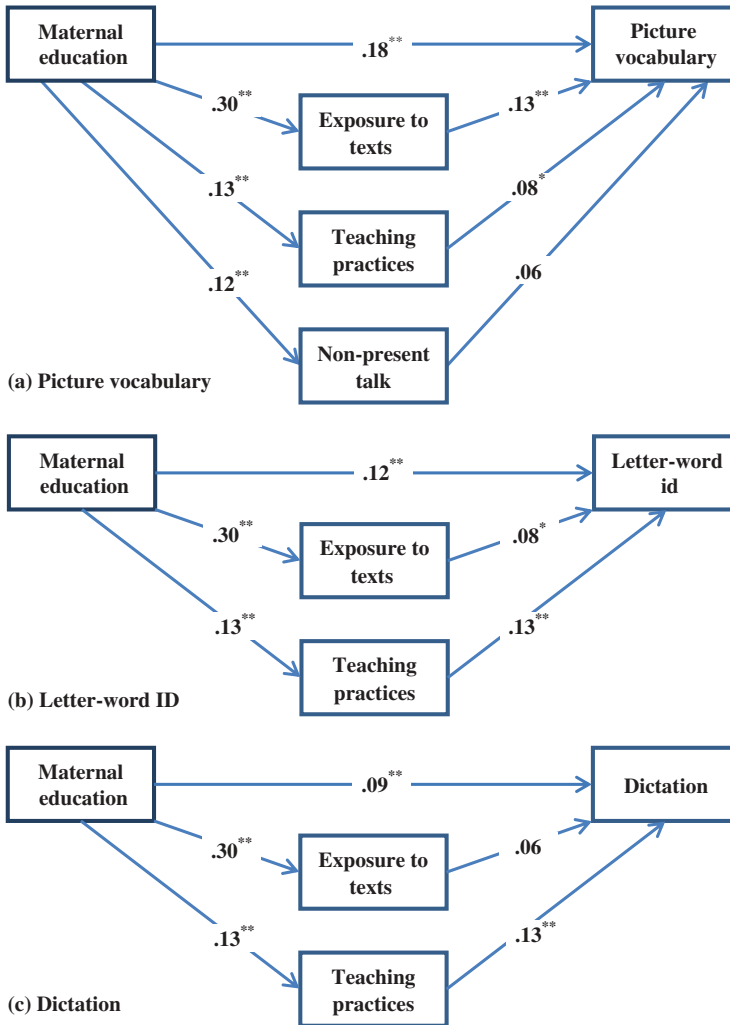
Maternal education

.18$^{**}$

Picture vocabulary

.30$^{**}$

Exposure to texts

.13$^{**}$

.13$^{**}$

Teaching practices

.08$^{*}$

.12$^{**}$

.06

Non-present talk

(a) Picture vocabulary

Maternal education

.12$^{**}$

Letter-word id

.30$^{**}$

Exposure to texts

.08$^{*}$

.13$^{**}$

.13$^{**}$

Teaching practices

(b) Letter-word ID

Maternal education

.09$^{**}$

Dictation

.30$^{**}$

Exposure to texts

.06

.13$^{**}$

.13$^{**}$

Teaching practices

(c) Dictation